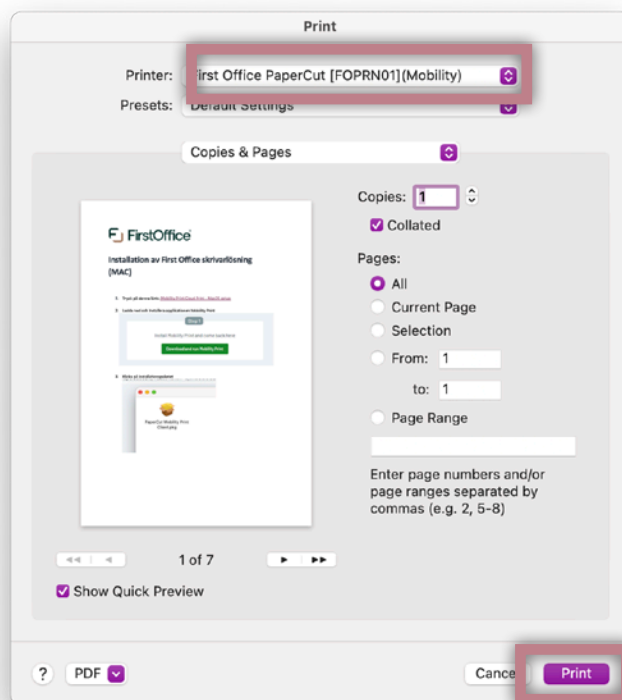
Print

Printer: irst Office PaperCut [FOPRN01](Mobility)

Presets: Default Settings

Copies & Pages

FirstOffice

Installation av First Office skrivarlösning (MAC)

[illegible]

Download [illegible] Mobility Print

PaperCut Mobility Print Client.pkg

1 of 7

Show Quick Preview

Copies: 1

Collated

Pages:

All

Current Page

Selection

From: 1

to: 1

Page Range

Enter page numbers and/or page ranges separated by commas (e.g. 2, 5-8)

?

PDF

Cance

Print